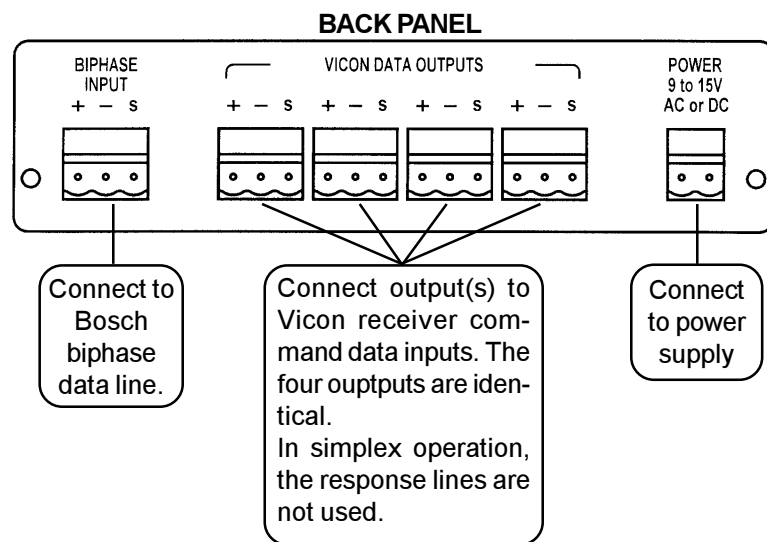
BACK PANEL

BIPHASE INPUT
+ – S

VICON DATA OUTPUTS
+ – S + – S + – S + – S

POWER
9 to 15V
AC or DC

Connect to Bosch biphase data line.

Connect output(s) to Vicon receiver command data inputs. The four ouptputs are identical.
In simplex operation, the response lines are not used.

Connect to power supply